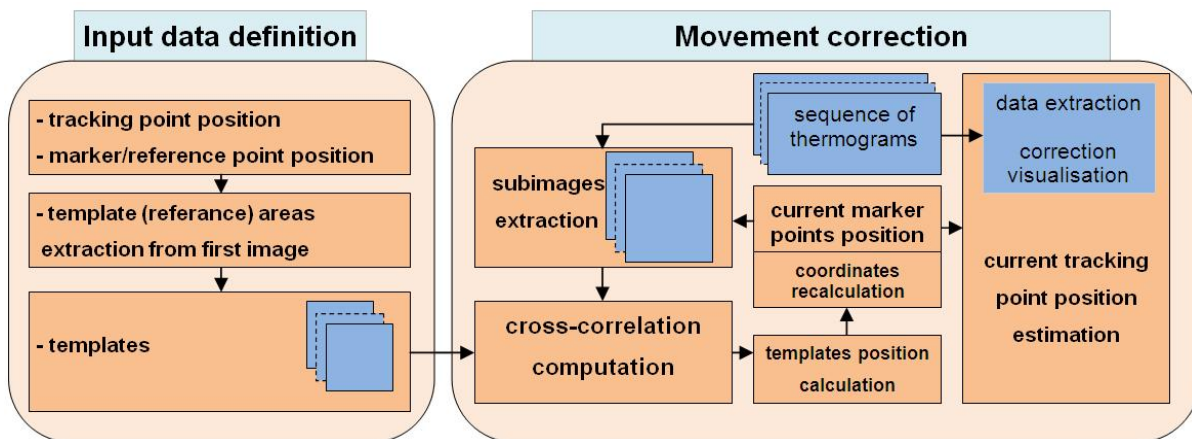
Input data definition

- tracking point position
- marker/reference point position

- template (referance) areas extraction from first image

- templates

Movement correction

sequence of thermograms

data extraction

correction visualisation

subimages extraction

current marker points position

coordinates recalculation

current tracking point position estimation

cross-correlation computation

templates position calculation